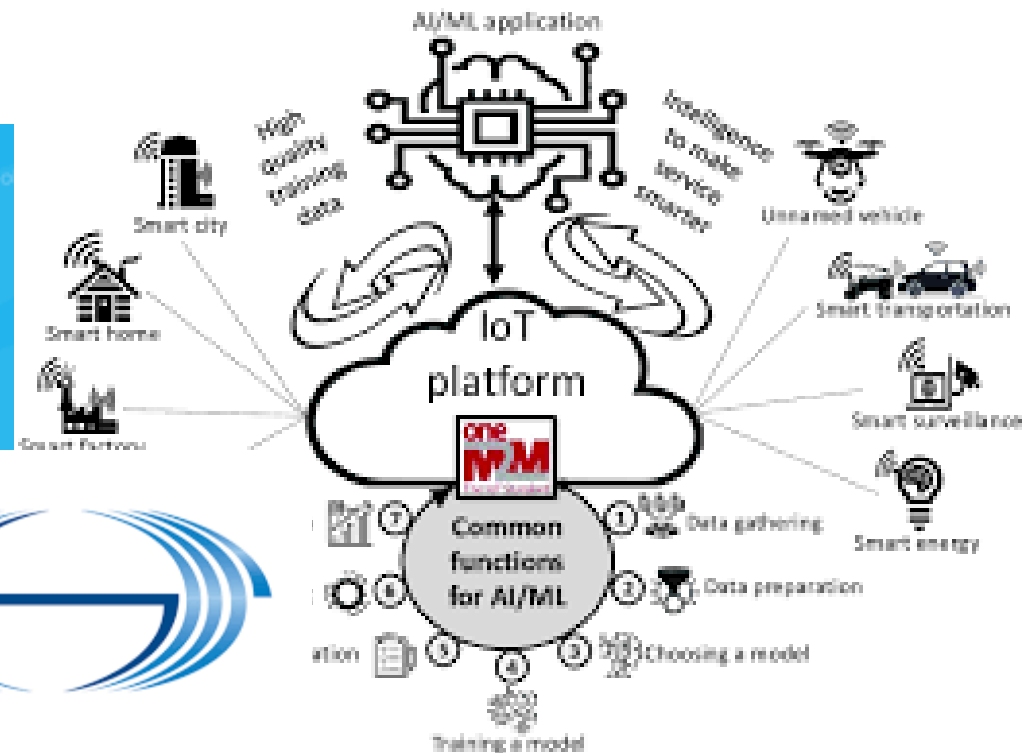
AI/ML application

High quality training data

Intelligence to make service smarter

Smart city

Smart home

Smart factory

Unmanned vehicle

Smart transportation

Smart surveillance

Smart energy

IoT platform

one M2M

Common functions for AI/ML

1 Data gathering

2 Data preparation

3 Choosing a model

4 Training a model

5 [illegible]ation

6

7